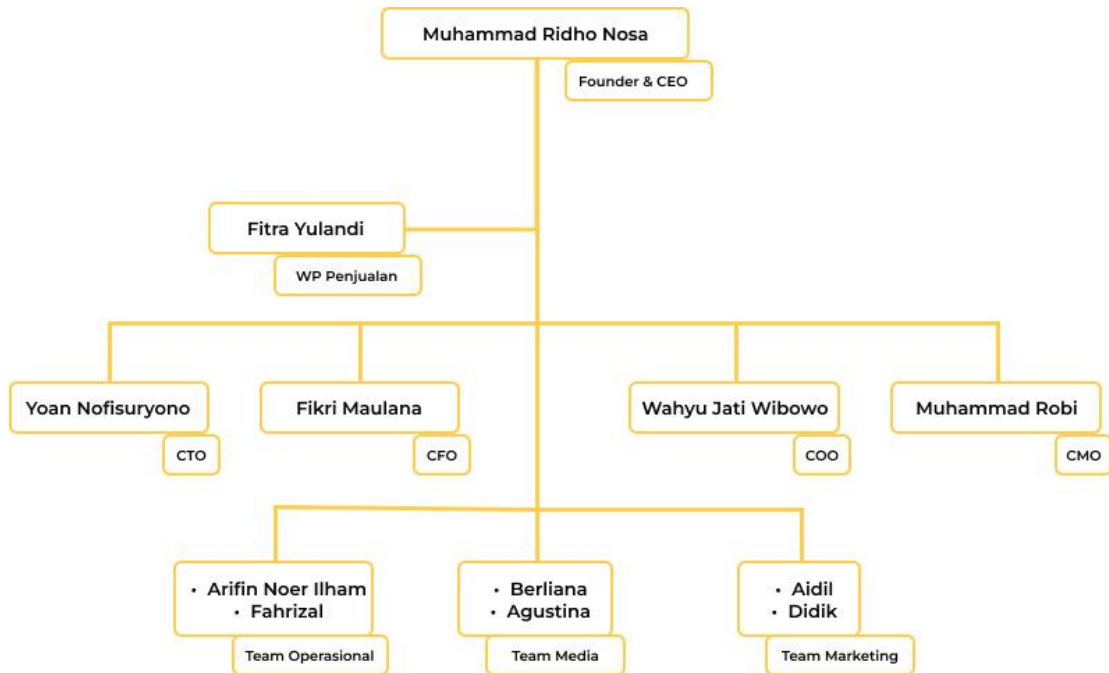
Muhammad Ridho Nosa
Founder & CEO

Fitra Yulandi
WP Penjualan

Yoan Nofisuryono
CTO

Fikri Maulana
CFO

Wahyu Jati Wibowo
COO

Muhammad Robi
CMO

• Arifin Noer Ilham
• Fahrizal
Team Operasional

• Berliana
• Agustina
Team Media

• Aidil
• Didik
Team Marketing